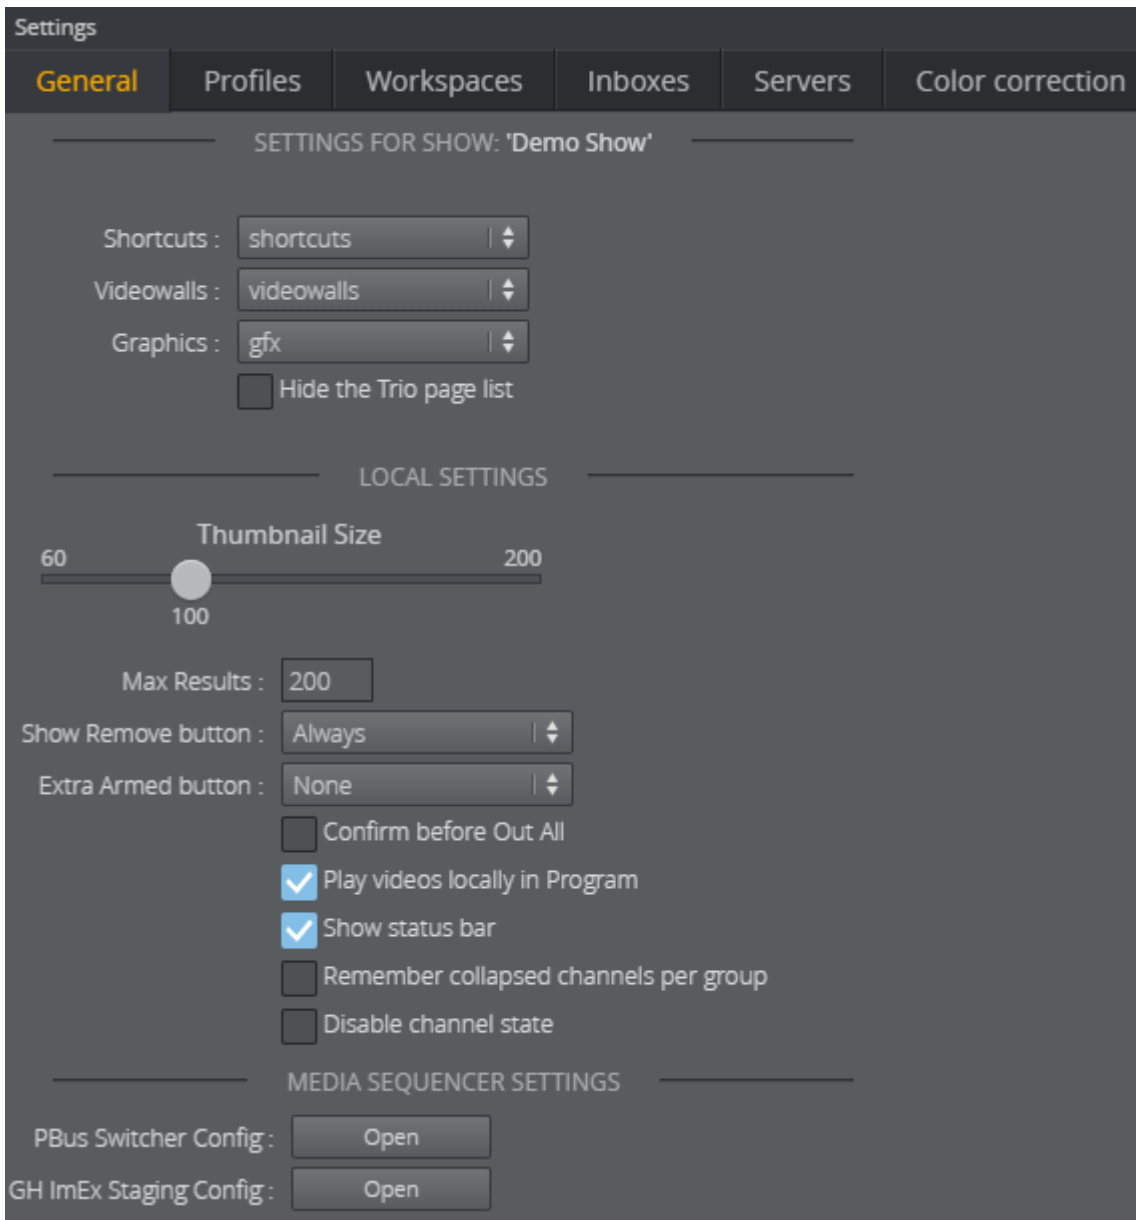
Settings

General | Profiles | Workspaces | Inboxes | Servers | Color correction

SETTINGS FOR SHOW: 'Demo Show'

Shortcuts : shortcuts
Videowalls : videowalls
Graphics : gfx
Hide the Trio page list

LOCAL SETTINGS

Thumbnail Size
60
200
100

Max Results : 200
Show Remove button : Always
Extra Armed button : None
Confirm before Out All
Play videos locally in Program
Show status bar
Remember collapsed channels per group
Disable channel state

MEDIA SEQUENCER SETTINGS

PBus Switcher Config : Open
GH ImEx Staging Config : Open